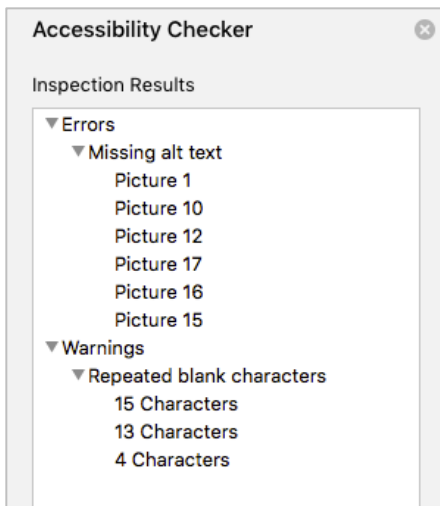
Accessibility Checker

Inspection Results

Errors
Missing alt text
Picture 1
Picture 10
Picture 12
Picture 17
Picture 16
Picture 15
Warnings
Repeated blank characters
15 Characters
13 Characters
4 Characters